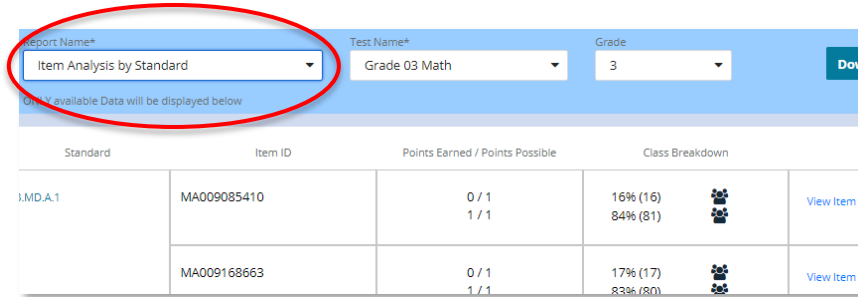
Report Name*
Item Analysis by Standard
Test Name*
Grade 03 Math
Grade
3
Dow

ONLY available Data will be displayed below

| Standard | Item ID | Points Earned / Points Possible | Class Breakdown | |
|---|---|---|---|---|
| 3.MD.A.1 | MA009085410 | 0 / 1<br>1 / 1 | 16% (16)<br>84% (81) | View Item |
| | MA009168663 | 0 / 1<br>1 / 1 | 17% (17)<br>83% (80) | View Item |